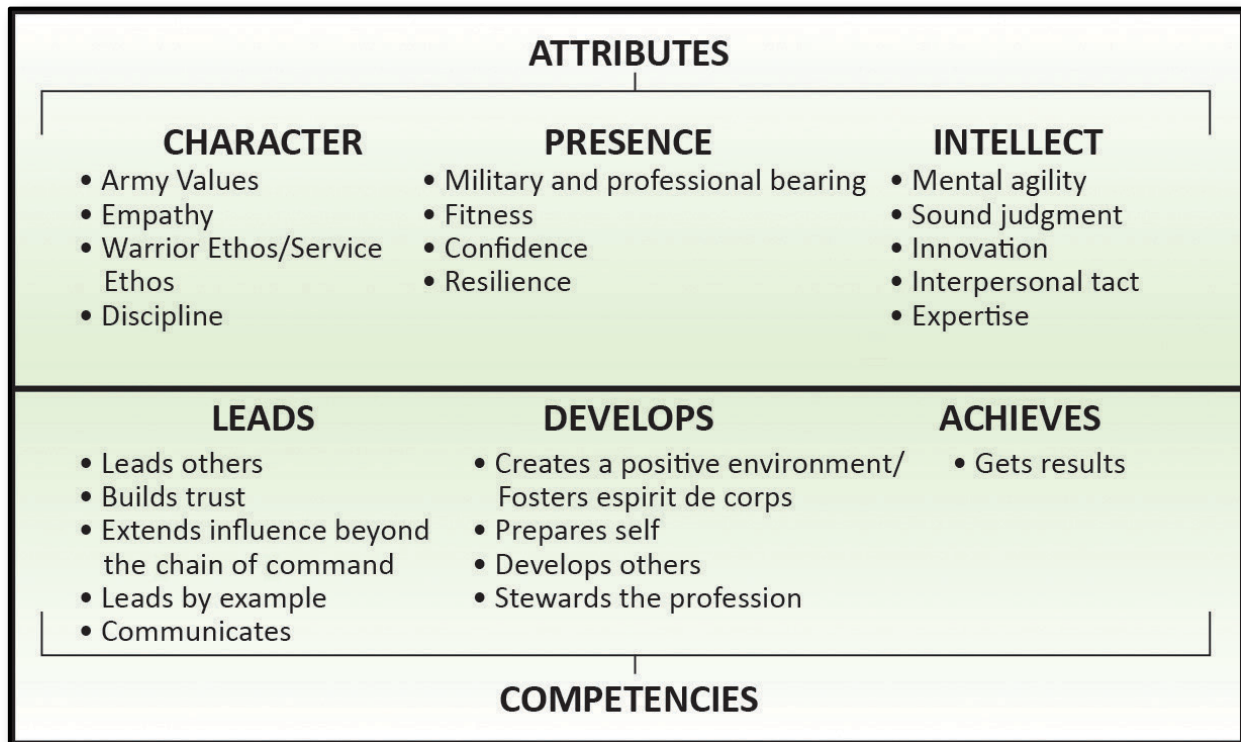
ATTRIBUTES

CHARACTER
• Army Values
• Empathy
• Warrior Ethos/Service Ethos
• Discipline

PRESENCE
• Military and professional bearing
• Fitness
• Confidence
• Resilience

INTELLECT
• Mental agility
• Sound judgment
• Innovation
• Interpersonal tact
• Expertise

LEADS
• Leads others
• Builds trust
• Extends influence beyond the chain of command
• Leads by example
• Communicates

DEVELOPS
• Creates a positive environment/ Fosters espirit de corps
• Prepares self
• Develops others
• Stewards the profession

ACHIEVES
• Gets results

COMPETENCIES